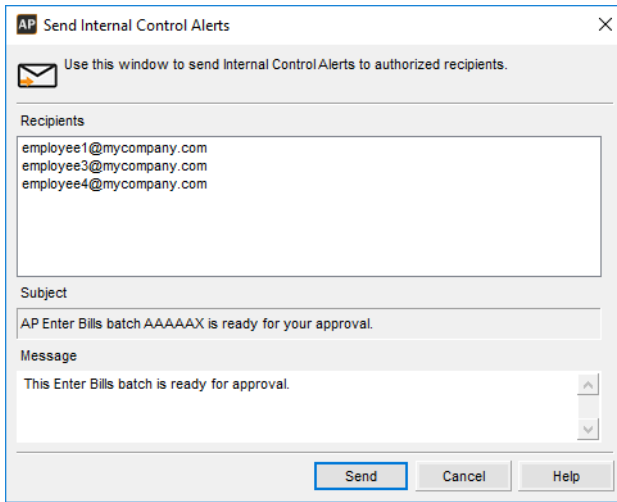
AP Send Internal Control Alerts

Use this window to send Internal Control Alerts to authorized recipients.

Recipients

employee1@mycompany.com
employee3@mycompany.com
employee4@mycompany.com

Subject

AP Enter Bills batch AAAAAX is ready for your approval.

Message

This Enter Bills batch is ready for approval.

Send
Cancel
Help